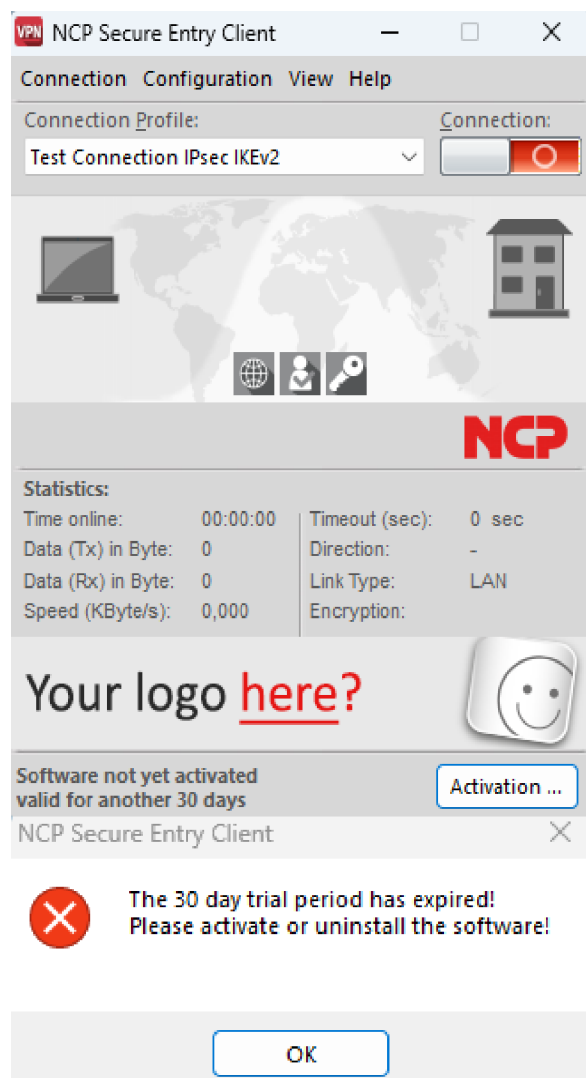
VPN NCP Secure Entry Client

Connection Configuration View Help

Connection Profile:
Test Connection IPsec IKEv2

Connection:

NCP

Statistics:

| | | | |
|---|---|---|---|
| Time online: | 00:00:00 | Timeout (sec): | 0 sec |
| Data (Tx) in Byte: | 0 | Direction: | - |
| Data (Rx) in Byte: | 0 | Link Type: | LAN |
| Speed (KByte/s): | 0,000 | Encryption: | |

Your logo here?

Software not yet activated
valid for another 30 days

Activation ...

NCP Secure Entry Client

The 30 day trial period has expired!
Please activate or uninstall the software!

OK